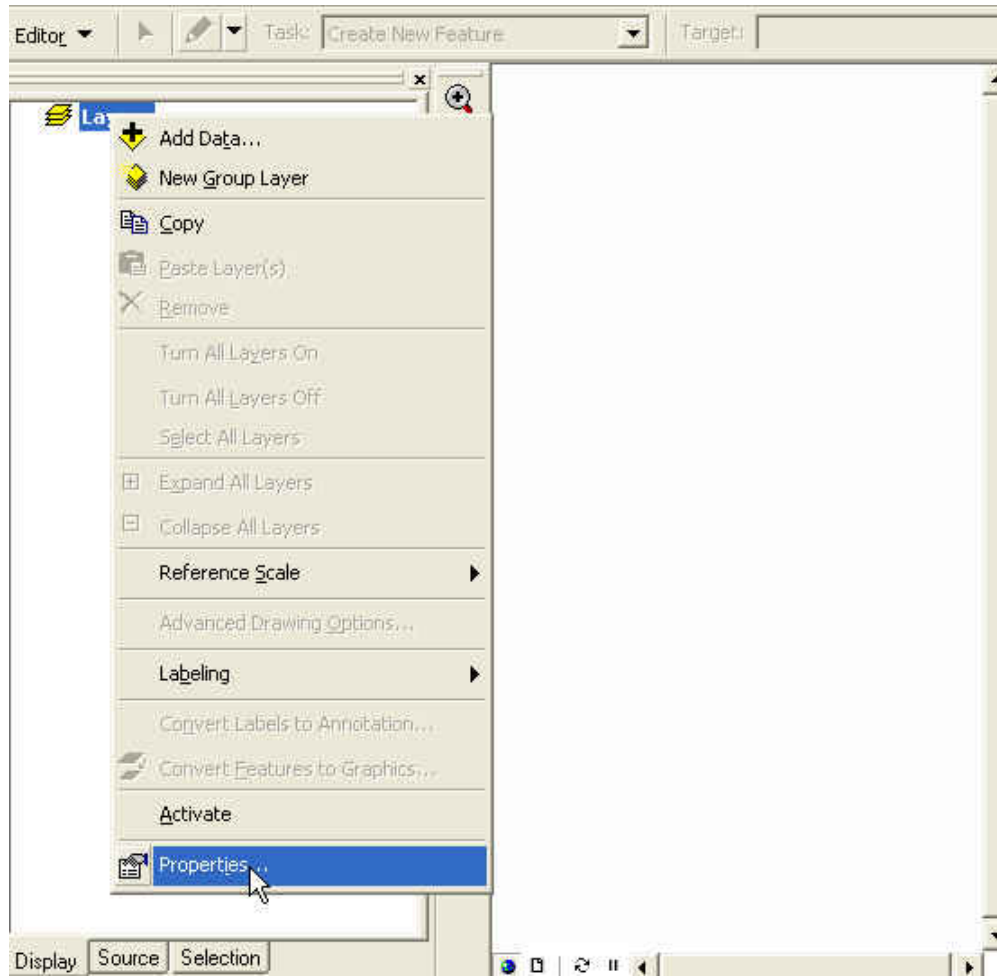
Editor ▾ Task: Create New Feature Target:

La

Add Data...
New Group Layer
Copy
Paste Layer(s)
Remove
Turn All Layers On
Turn All Layers Off
Select All Layers
Expand All Layers
Collapse All Layers
Reference Scale
Advanced Drawing Options...
Labeling
Convert Labels to Annotation...
Convert Features to Graphics...
Activate
Properties...

Display Source Selection